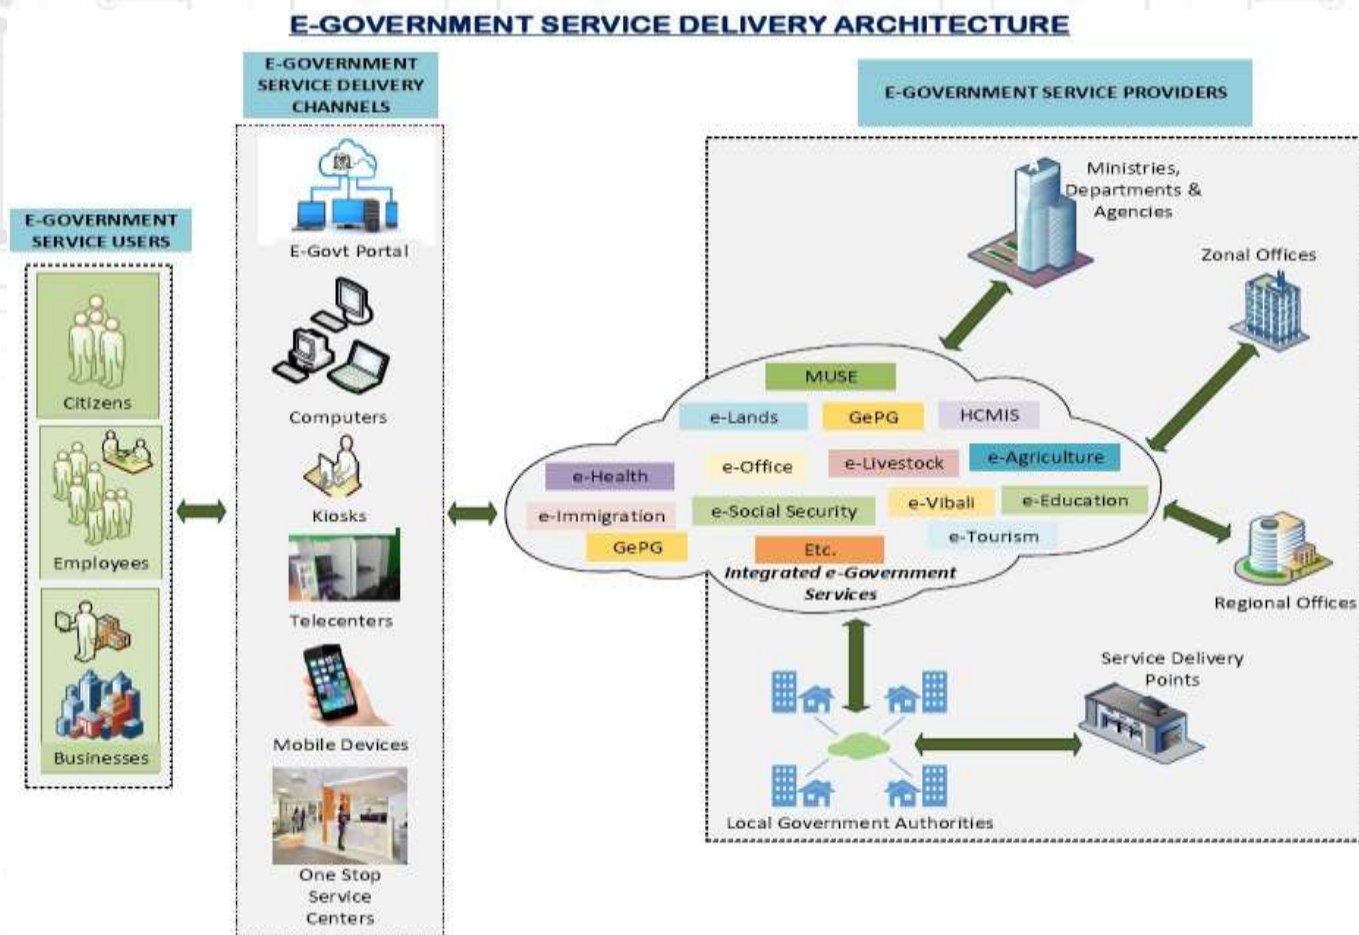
E-GOVERNMENT SERVICE DELIVERY ARCHITECTURE

E-GOVERNMENT SERVICE USERS

Citizens

Employees

Businesses

E-GOVERNMENT SERVICE DELIVERY CHANNELS

E-Govt Portal

Computers

Kiosks

Telecenters

Mobile Devices

One Stop Service Centers

E-GOVERNMENT SERVICE PROVIDERS

Ministries, Departments & Agencies

Zonal Offices

Regional Offices

Service Delivery Points

Local Government Authorities

MUSE

e-Lands

GePG

HCMIS

e-Health

e-Office

e-Livestock

e-Agriculture

e-Immigration

e-Social Security

e-Vibali

e-Education

GePG

Etc.

e-Tourism

Integrated e-Government Services